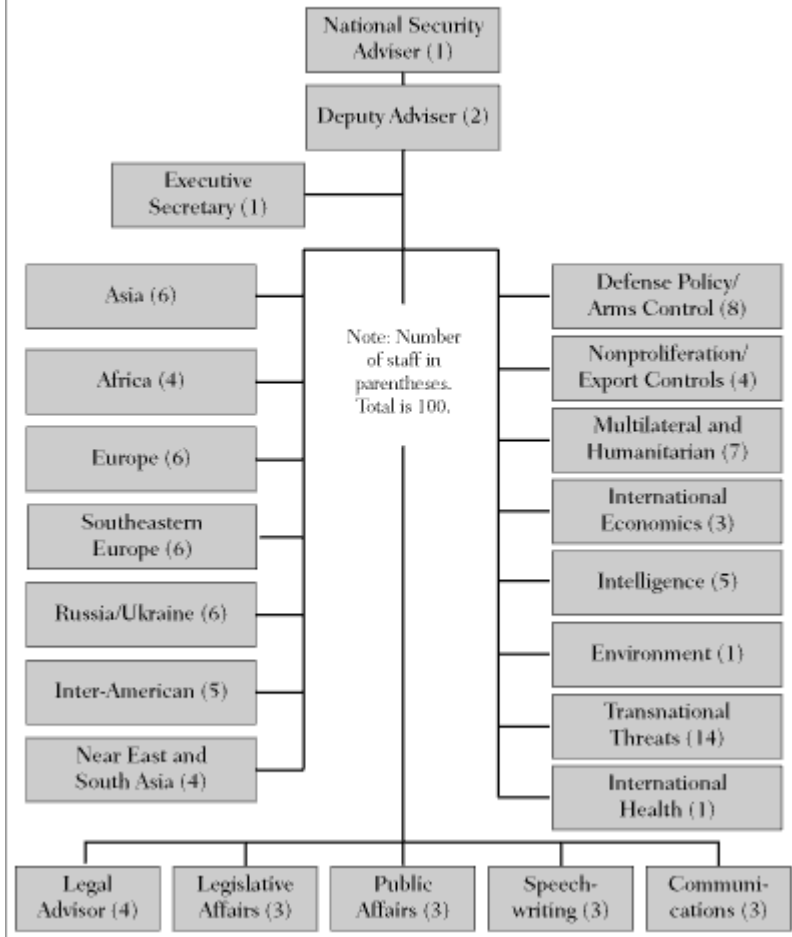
National Security Adviser (1)

Deputy Adviser (2)

Executive Secretary (1)

Asia (6)

Africa (4)

Europe (6)

Southeastern Europe (6)

Russia/Ukraine (6)

Inter-American (5)

Near East and South Asia (4)

Note: Number of staff in parentheses. Total is 100.

Defense Policy/ Arms Control (8)

Nonproliferation/ Export Controls (4)

Multilateral and Humanitarian (7)

International Economics (3)

Intelligence (5)

Environment (1)

Transnational Threats (14)

International Health (1)

Legal Advisor (4)

Legislative Affairs (3)

Public Affairs (3)

Speech-writing (3)

Communi-cations (3)